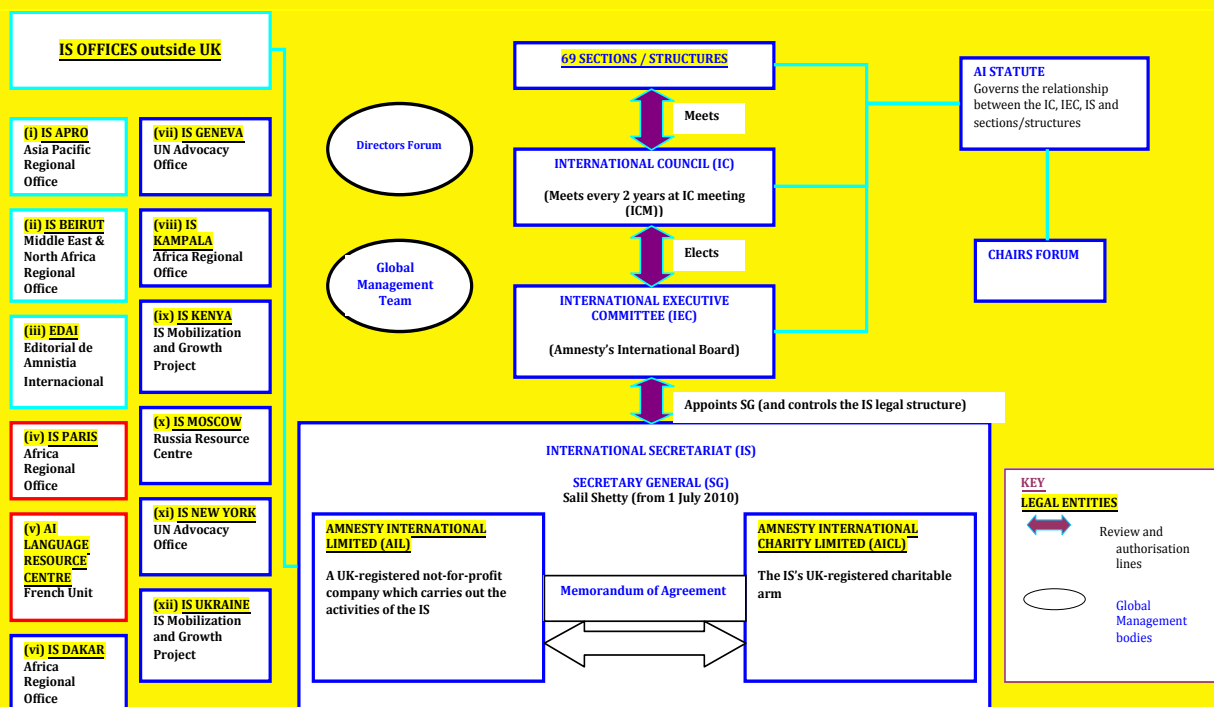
IS OFFICES outside UK

(i) IS APRO
Asia Pacific Regional Office

(ii) IS BEIRUT
Middle East & North Africa Regional Office

(iii) EDAI
Editorial de Amnistia Internacional

(iv) IS PARIS
Africa Regional Office

(v) AI LANGUAGE RESOURCE CENTRE
French Unit

(vi) IS DAKAR
Africa Regional Office

(vii) IS GENEVA
UN Advocacy Office

(viii) IS KAMPALA
Africa Regional Office

(ix) IS KENYA
IS Mobilization and Growth Project

(x) IS MOSCOW
Russia Resource Centre

(xi) IS NEW YORK
UN Advocacy Office

(xii) IS UKRAINE
IS Mobilization and Growth Project

Directors Forum

Global Management Team

69 SECTIONS / STRUCTURES

Meets

INTERNATIONAL COUNCIL (IC)

(Meets every 2 years at IC meeting (ICM))

Elects

INTERNATIONAL EXECUTIVE COMMITTEE (IEC)

(Amnesty's International Board)

Appoints SG (and controls the IS legal structure)

AI STATUTE
Governs the relationship between the IC, IEC, IS and sections/structures

CHAIRS FORUM

INTERNATIONAL SECRETARIAT (IS)

SECRETARY GENERAL (SG)
Salil Shetty (from 1 July 2010)

AMNESTY INTERNATIONAL LIMITED (AIL)

A UK-registered not-for-profit company which carries out the activities of the IS

Memorandum of Agreement

AMNESTY INTERNATIONAL CHARITY LIMITED (AICL)

The IS's UK-registered charitable arm

KEY
LEGAL ENTITIES

Review and authorisation lines

Global Management bodies